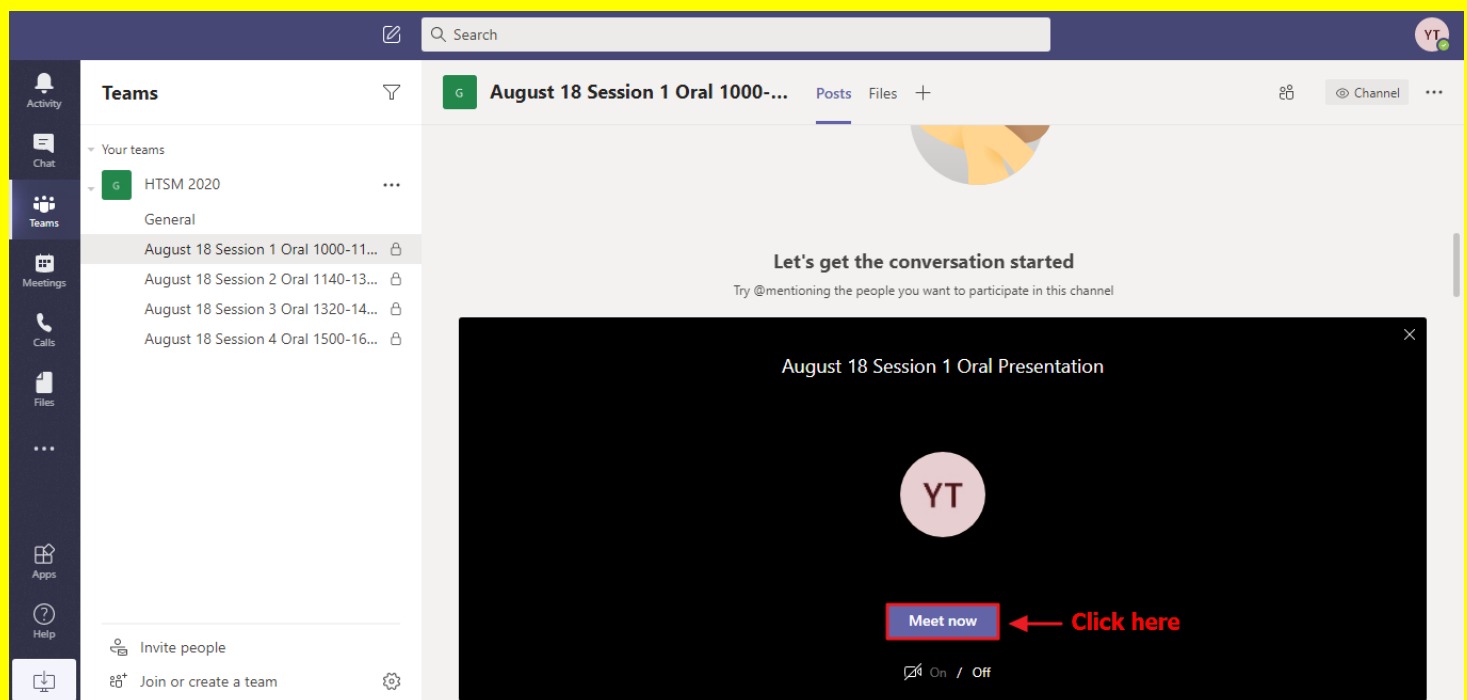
Search

YT

Activity

Chat

Teams

Meetings

Calls

Files

...

Apps

Help

Teams

Your teams

G HTSM 2020 ...

General

August 18 Session 1 Oral 1000-11...

August 18 Session 2 Oral 1140-13...

August 18 Session 3 Oral 1320-14...

August 18 Session 4 Oral 1500-16...

Invite people

Join or create a team

G August 18 Session 1 Oral 1000-...

Posts Files +

Channel ...

Let's get the conversation started

Try @mentioning the people you want to participate in this channel

August 18 Session 1 Oral Presentation

YT

Meet now

Click here

On / Off